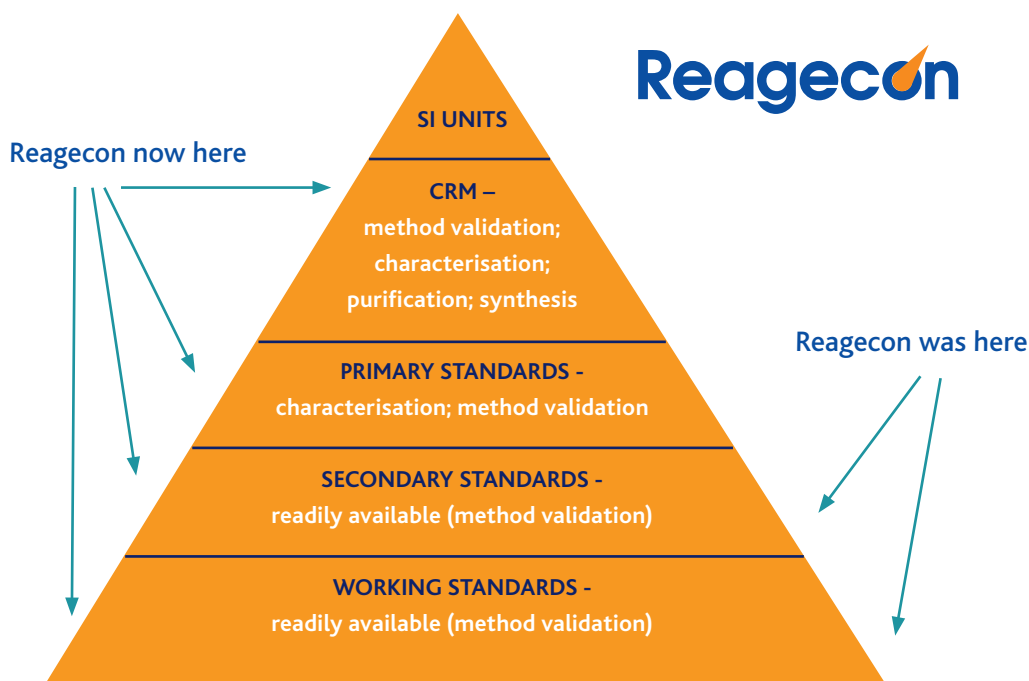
Reagecon

Reagecon now here

SI UNITS

CRM –
method validation;
characterisation;
purification; synthesis

PRIMARY STANDARDS -
characterisation; method validation

SECONDARY STANDARDS -
readily available (method validation)

WORKING STANDARDS -
readily available (method validation)

Reagecon was here